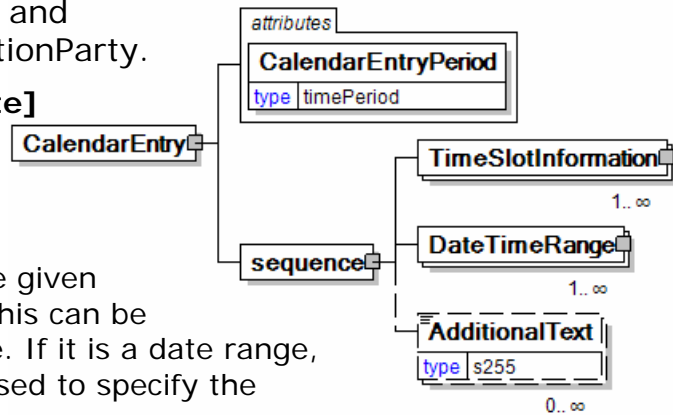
and
tionParty.

e]

attributes

CalendarEntryPeriod

type timePeriod

CalendarEntry

TimeSlotInformation

1.. ∞

sequence

DateTimeRange

1.. ∞

AdditionalText

type s255

0.. ∞

e given
his can be
e. If it is a date range,
sed to specify the